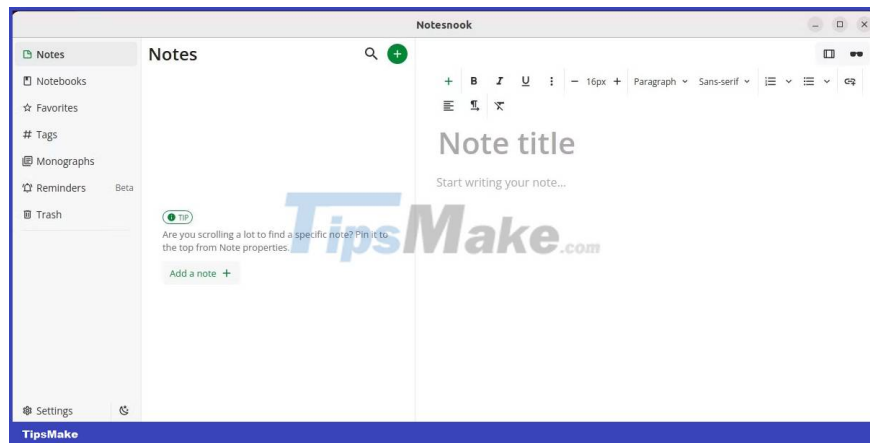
Notesnook

Notes
Notebooks
Favorites
# Tags
Monographs
Reminders Beta
Trash

Notes

TIP
Are you scrolling a lot to find a specific note? Pin it to the top from Note properties.

Add a note +

+ B I U — 16px + Paragraph Sans-serif

Note title

Start writing your note...

TipsMake.com

Settings

TipsMake